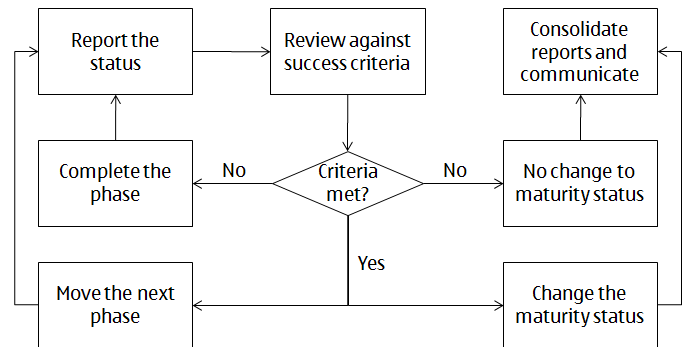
Report the status

Review against success criteria

Consolidate reports and communicate

Complete the phase

No

Criteria met?

No

No change to maturity status

Yes

Move the next phase

Change the maturity status